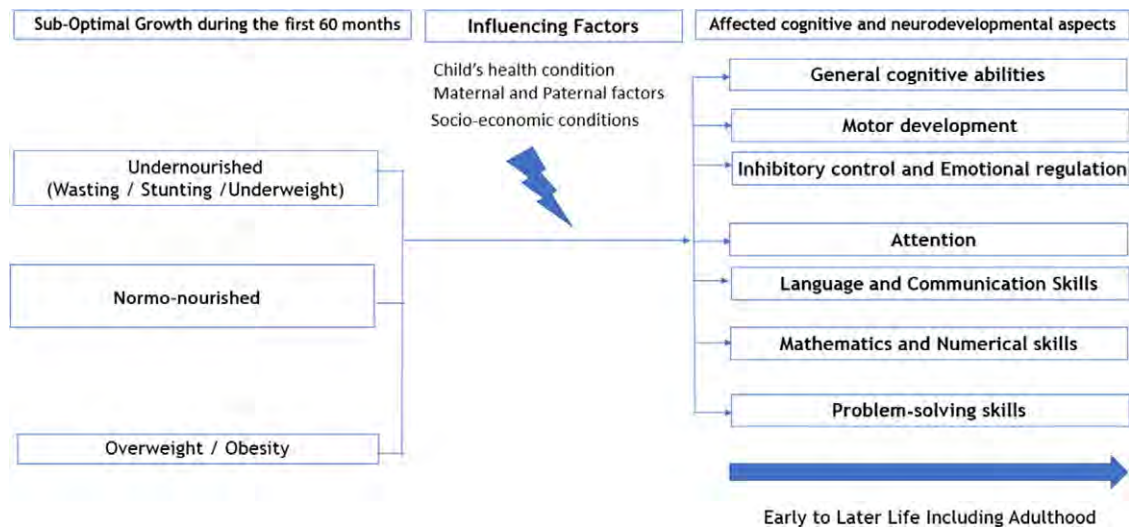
Sub-Optimal Growth during the first 60 months

Influencing Factors

Affected cognitive and neurodevelopmental aspects

Child's health condition
Maternal and Paternal factors
Socio-economic conditions

Undernourished
(Wasting / Stunting /Underweight)

Normo-nourished

Overweight / Obesity

General cognitive abilities

Motor development

Inhibitory control and Emotional regulation

Attention

Language and Communication Skills

Mathematics and Numerical skills

Problem-solving skills

Early to Later Life Including Adulthood